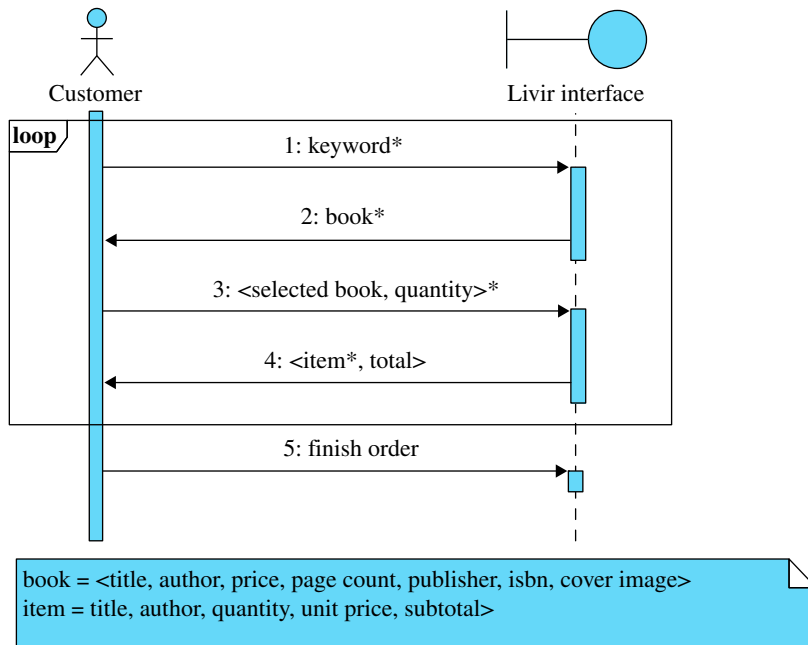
Customer

Livir interface

loop

1: keyword*

2: book*

3: <selected book, quantity>*

4: <item*, total>

5: finish order

book = <title, author, price, page count, publisher, isbn, cover image>
item = title, author, quantity, unit price, subtotal>